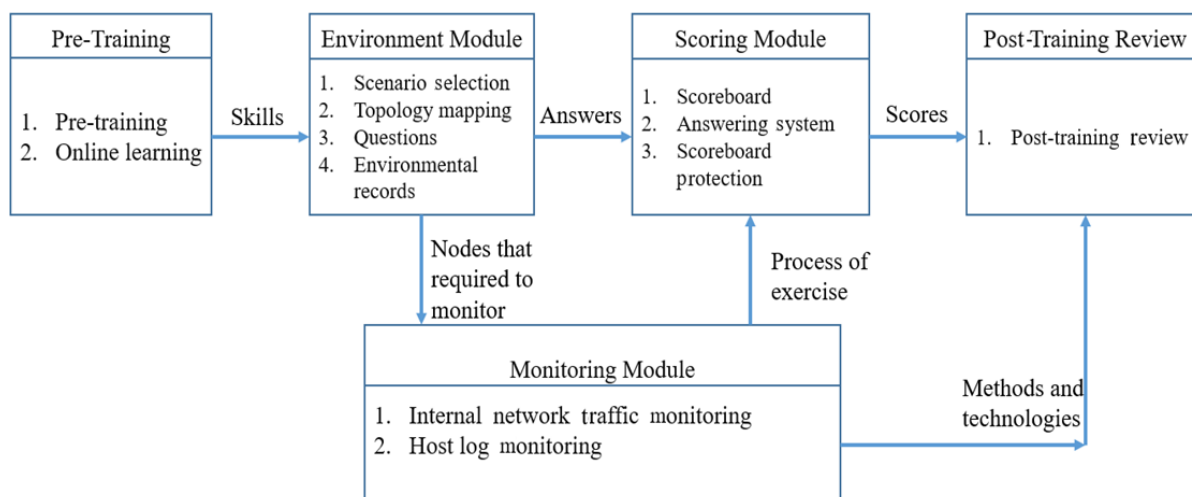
Pre-Training

1. Pre-training
2. Online learning

Skills

Environment Module

1. Scenario selection
2. Topology mapping
3. Questions
4. Environmental records

Answers

Scoring Module

1. Scoreboard
2. Answering system
3. Scoreboard protection

Scores

Post-Training Review

1. Post-training review

Nodes that required to monitor

Process of exercise

Monitoring Module

1. Internal network traffic monitoring
2. Host log monitoring

Methods and technologies